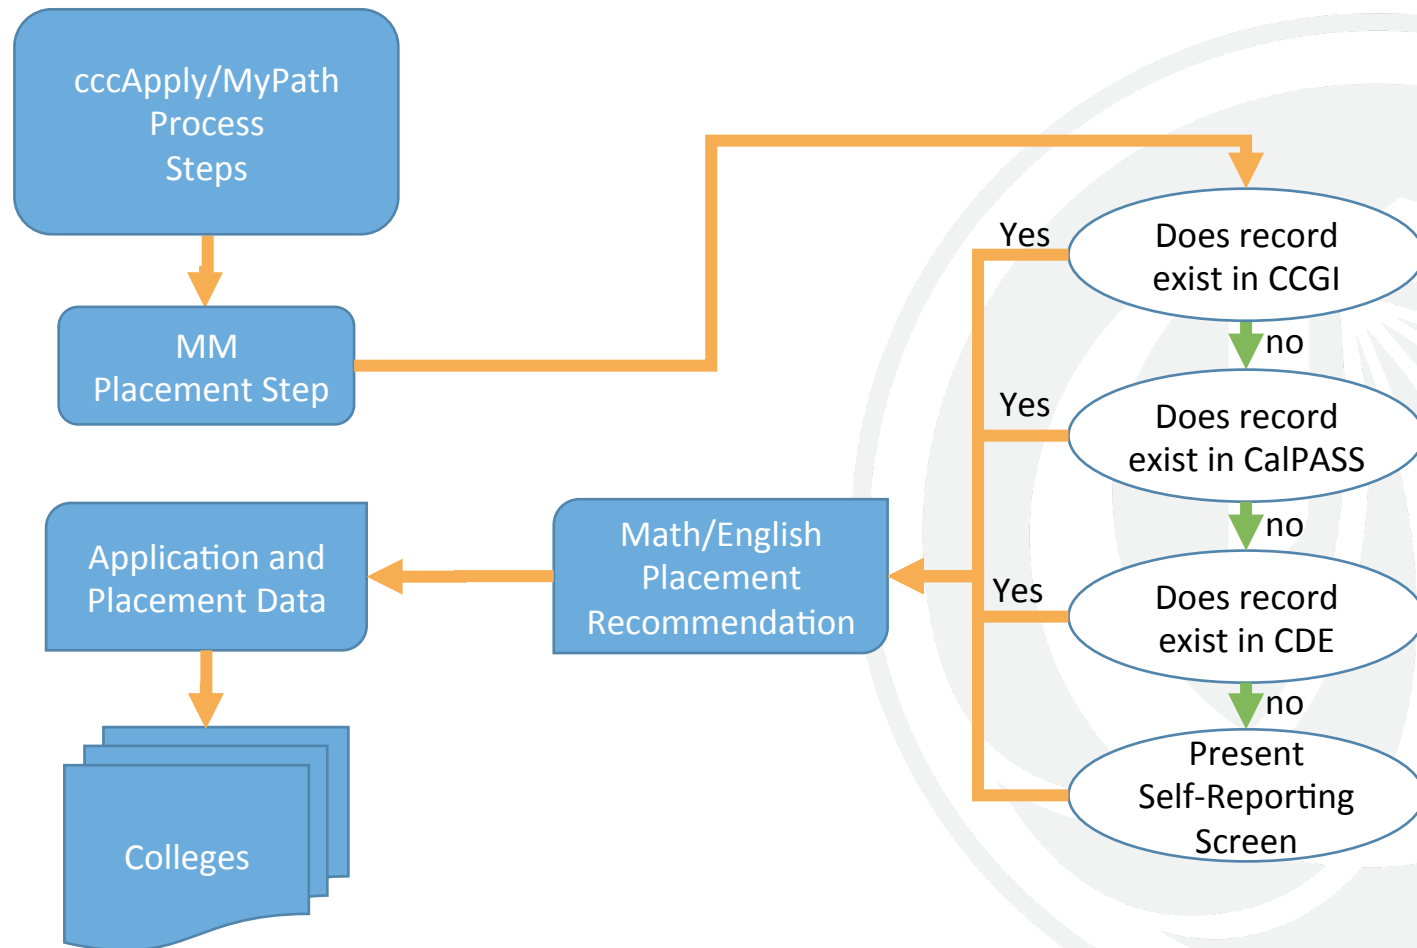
cccApply/MyPath Process Steps

MM Placement Step

Does record exist in CCGI

Yes

no

Does record exist in CalPASS

Yes

no

Does record exist in CDE

Yes

no

Present Self-Reporting Screen

Math/English Placement Recommendation

Application and Placement Data

Colleges